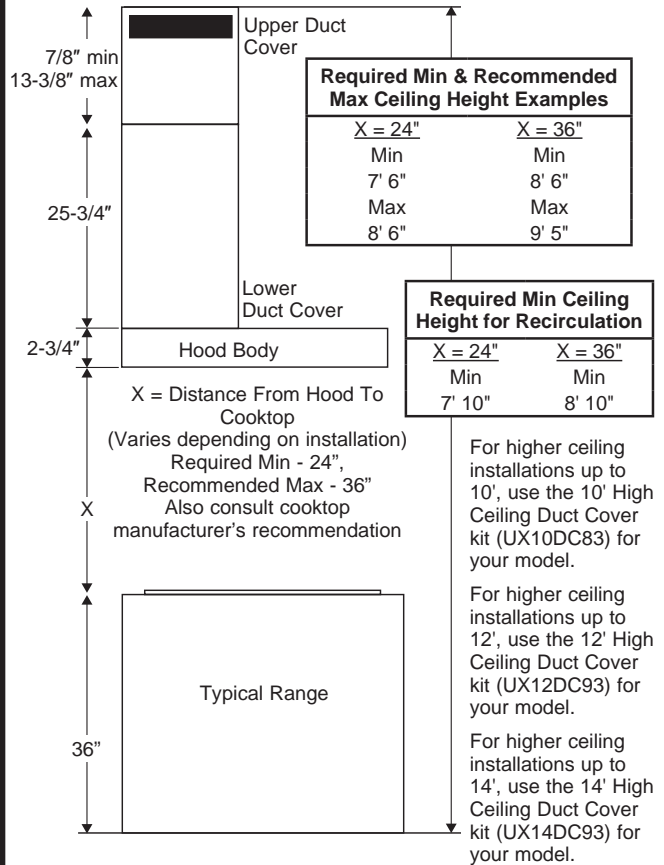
7/8″ min
13-3/8″ max

Upper Duct Cover

Required Min & Recommended Max Ceiling Height Examples

| X = 24" | X = 36" |
|---|---|
| Min | Min |
| 7' 6" | 8' 6" |
| Max | Max |
| 8' 6" | 9' 5" |

25-3/4″

Lower Duct Cover

Required Min Ceiling Height for Recirculation

| X = 24" | X = 36" |
|---|---|
| Min | Min |
| 7' 10" | 8' 10" |

2-3/4″

Hood Body

X = Distance From Hood To Cooktop (Varies depending on installation) Required Min - 24", Recommended Max - 36" Also consult cooktop manufacturer's recommendation

X

For higher ceiling installations up to 10', use the 10' High Ceiling Duct Cover kit (UX10DC83) for your model.

For higher ceiling installations up to 12', use the 12' High Ceiling Duct Cover kit (UX12DC93) for your model.

Typical Range

36"

For higher ceiling installations up to 14', use the 14' High Ceiling Duct Cover kit (UX14DC93) for your model.